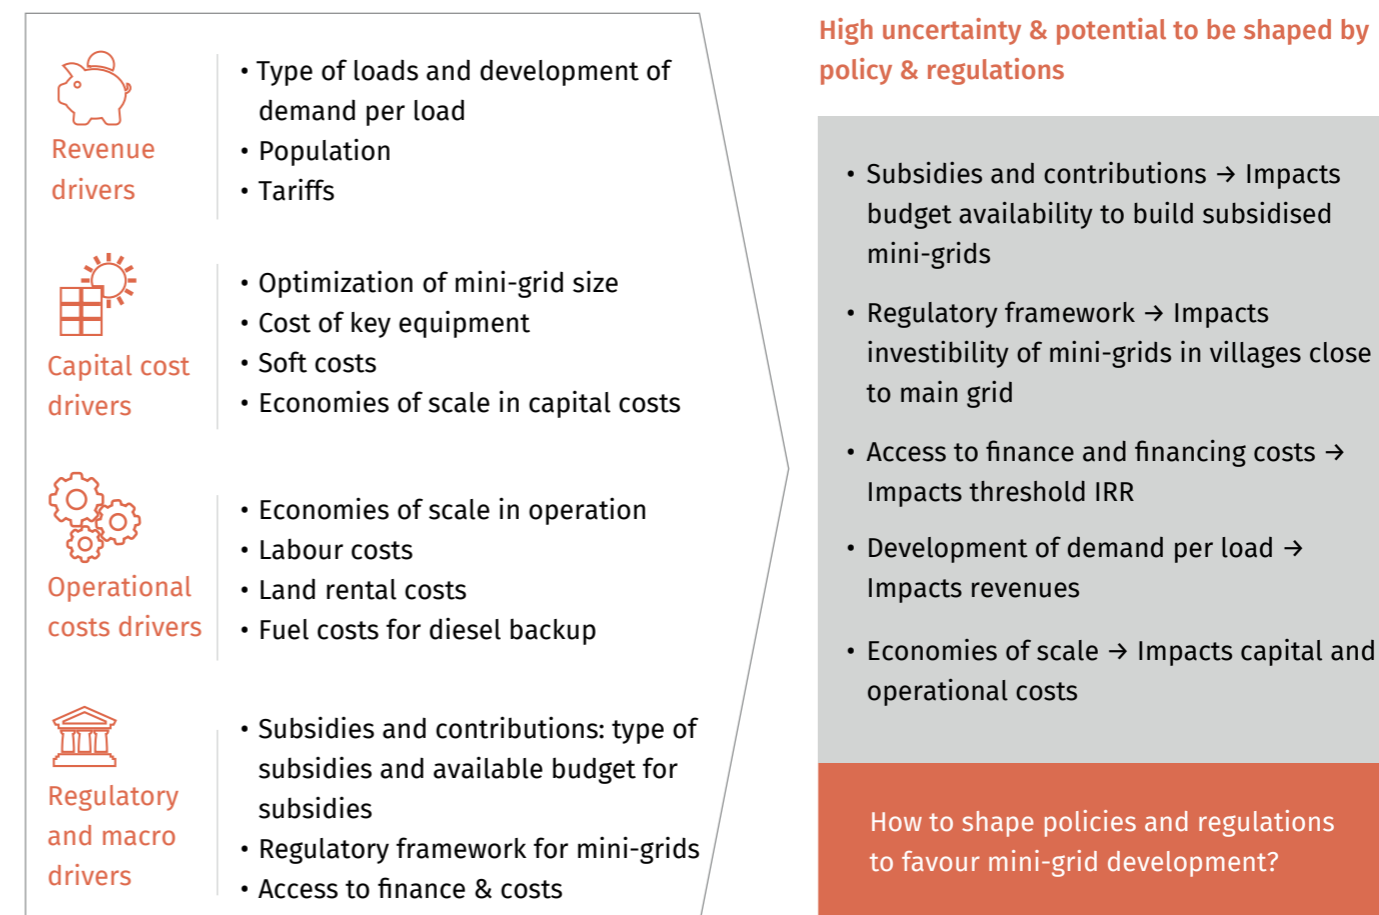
Revenue drivers

• Type of loads and development of demand per load
• Population
• Tariffs

Capital cost drivers

• Optimization of mini-grid size
• Cost of key equipment
• Soft costs
• Economies of scale in capital costs

Operational costs drivers

• Economies of scale in operation
• Labour costs
• Land rental costs
• Fuel costs for diesel backup

Regulatory and macro drivers

• Subsidies and contributions: type of subsidies and available budget for subsidies
• Regulatory framework for mini-grids
• Access to finance & costs

High uncertainty & potential to be shaped by policy & regulations

• Subsidies and contributions → Impacts budget availability to build subsidised mini-grids

• Regulatory framework → Impacts investibility of mini-grids in villages close to main grid

• Access to finance and financing costs → Impacts threshold IRR

• Development of demand per load → Impacts revenues

• Economies of scale → Impacts capital and operational costs

How to shape policies and regulations to favour mini-grid development?